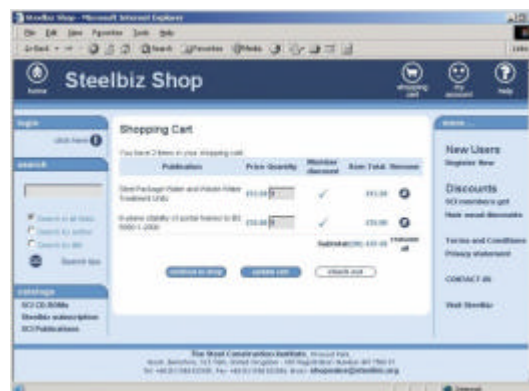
Steelbiz Shop - Microsoft Internet Explorer

File Edit View Favorites Tools Help

Back Search Favorites Media

home

Steelbiz Shop

shopping cart

my account

help

login

click here

search

Search in all fields

Search by author

Search by title

Search tips

catalogue

SCI CD-ROMs

Steelbiz subscription

SCI Publications

Shopping Cart

You have 2 items in your shopping cart

| Publication | Price | Quantity | Member discount | Item Total | Remove |
|---|---|---|---|---|---|
| Steel Package Water and Waste Water Treatment Units | £93.00 | 1 | ✓ | £93.00 | |
| In-plane stability of portal frames to BS 5950-1:2000 | £30.00 | 1 | ✓ | £30.00 | |
| | | | Subtotal | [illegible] | Remove all |

continue to shop

update cart

check out

more...

New Users

Register Now

Discounts

SCI members get

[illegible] discounts

Terms and Conditions

Privacy statement

CONTACT US

Visit Steelbiz

The Steel Construction Institute, Silwood Park, Ascot, Berkshire, SL5 7QN, United Kingdom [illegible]

Tel: +44 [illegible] Fax: +44 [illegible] Email: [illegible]

Internet